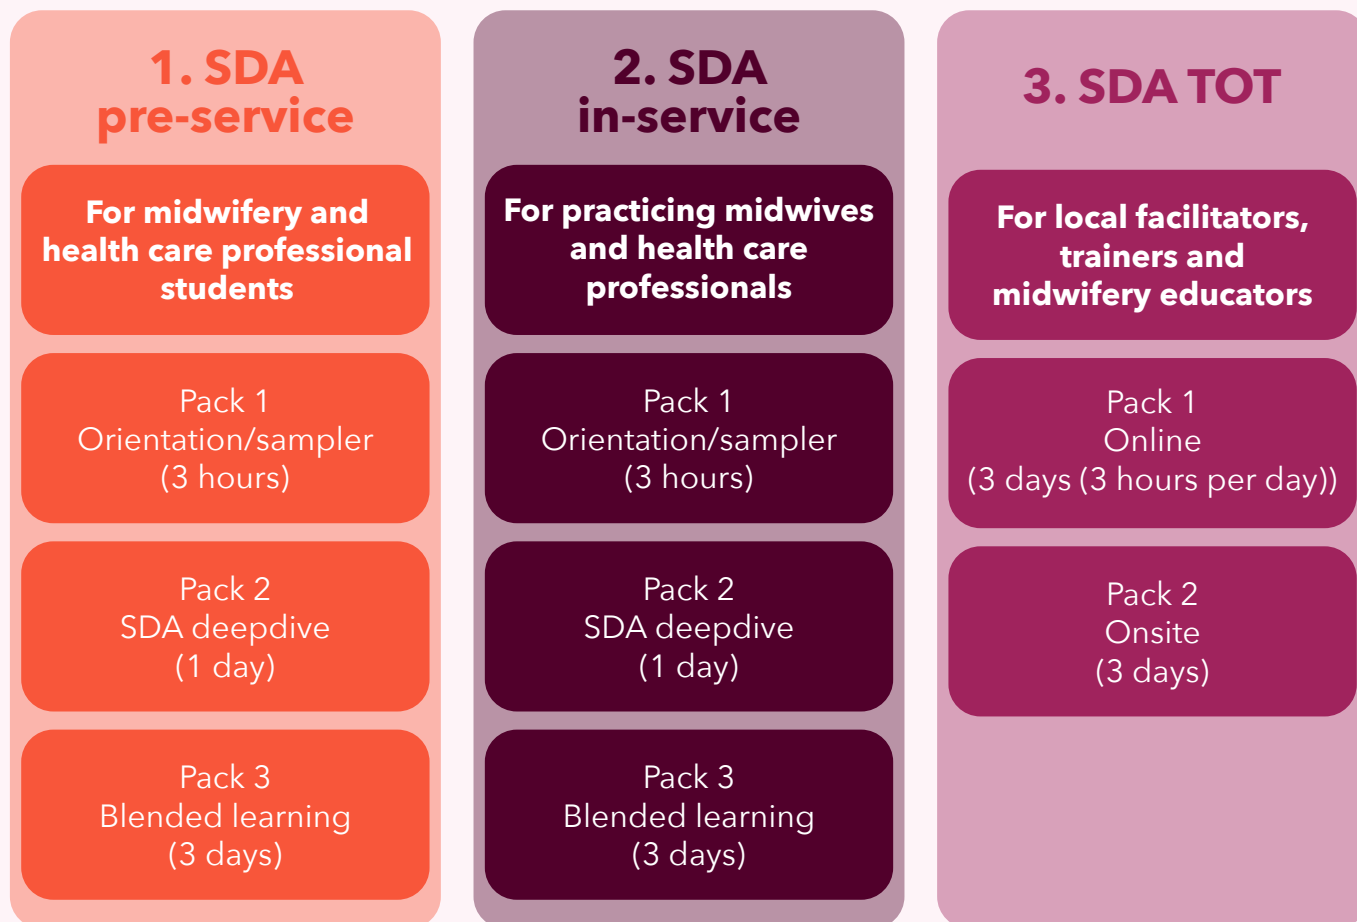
1. SDA
pre-service

For midwifery and health care professional students

Pack 1
Orientation/sampler
(3 hours)

Pack 2
SDA deepdive
(1 day)

Pack 3
Blended learning
(3 days)

2. SDA
in-service

For practicing midwives and health care professionals

Pack 1
Orientation/sampler
(3 hours)

Pack 2
SDA deepdive
(1 day)

Pack 3
Blended learning
(3 days)

3. SDA TOT

For local facilitators, trainers and midwifery educators

Pack 1
Online
(3 days (3 hours per day))

Pack 2
Onsite
(3 days)